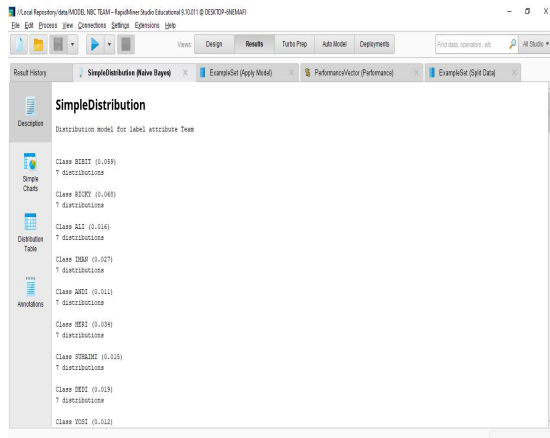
//Local Repository/data/MODEL NBC TEAM – RapidMiner Studio Educational 9.10.011 @ DESKTOP-6NEMAFI

File Edit Process View Connections Settings Extensions Help

Views: Design Results Turbo Prep Auto Model Deployments

Find data, operators...etc

All Studio

Result History

SimpleDistribution (Naive Bayes)

ExampleSet (Apply Model)

PerformanceVector (Performance)

ExampleSet (Split Data)

Description

Simple Charts

Distribution Table

Annotations

SimpleDistribution

Distribution model for label attribute Team

Class BIBIT (0.059)
7 distributions

Class RICKY (0.065)
7 distributions

Class ALI (0.016)
7 distributions

Class IMAN (0.027)
7 distributions

Class ANDI (0.011)
7 distributions

Class HERI (0.034)
7 distributions

Class SURAIMI (0.015)
7 distributions

Class DEDI (0.019)
7 distributions

Class YOSI (0.012)